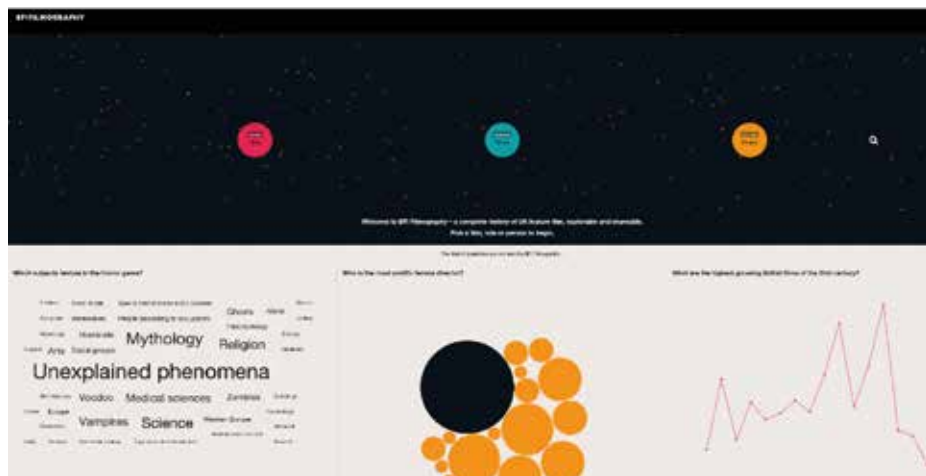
BFI FILMOGRAPHY

Welcome to BFI Filmography – a complete history of UK feature film, explorable and shareable. Pick a film, role or person to begin.

Which subjects feature in the horror genre?

Ghosts

Mythology

Religion

Arts

Unexplained phenomena

Voodoo

Medical sciences

Zombies

Europe

Vampires

Science

Who is the most prolific female director?

What are the highest grossing British films of the 21st century?